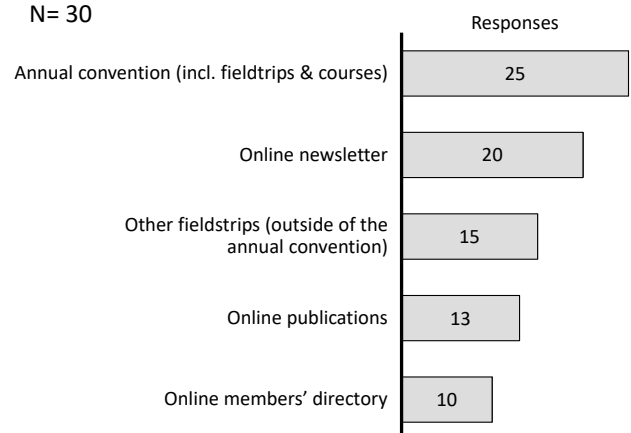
N= 30

Responses

Annual convention (incl. fieldtrips & courses) 25

Online newsletter 20

Other fieldstrips (outside of the annual convention) 15

Online publications 13

Online members' directory 10